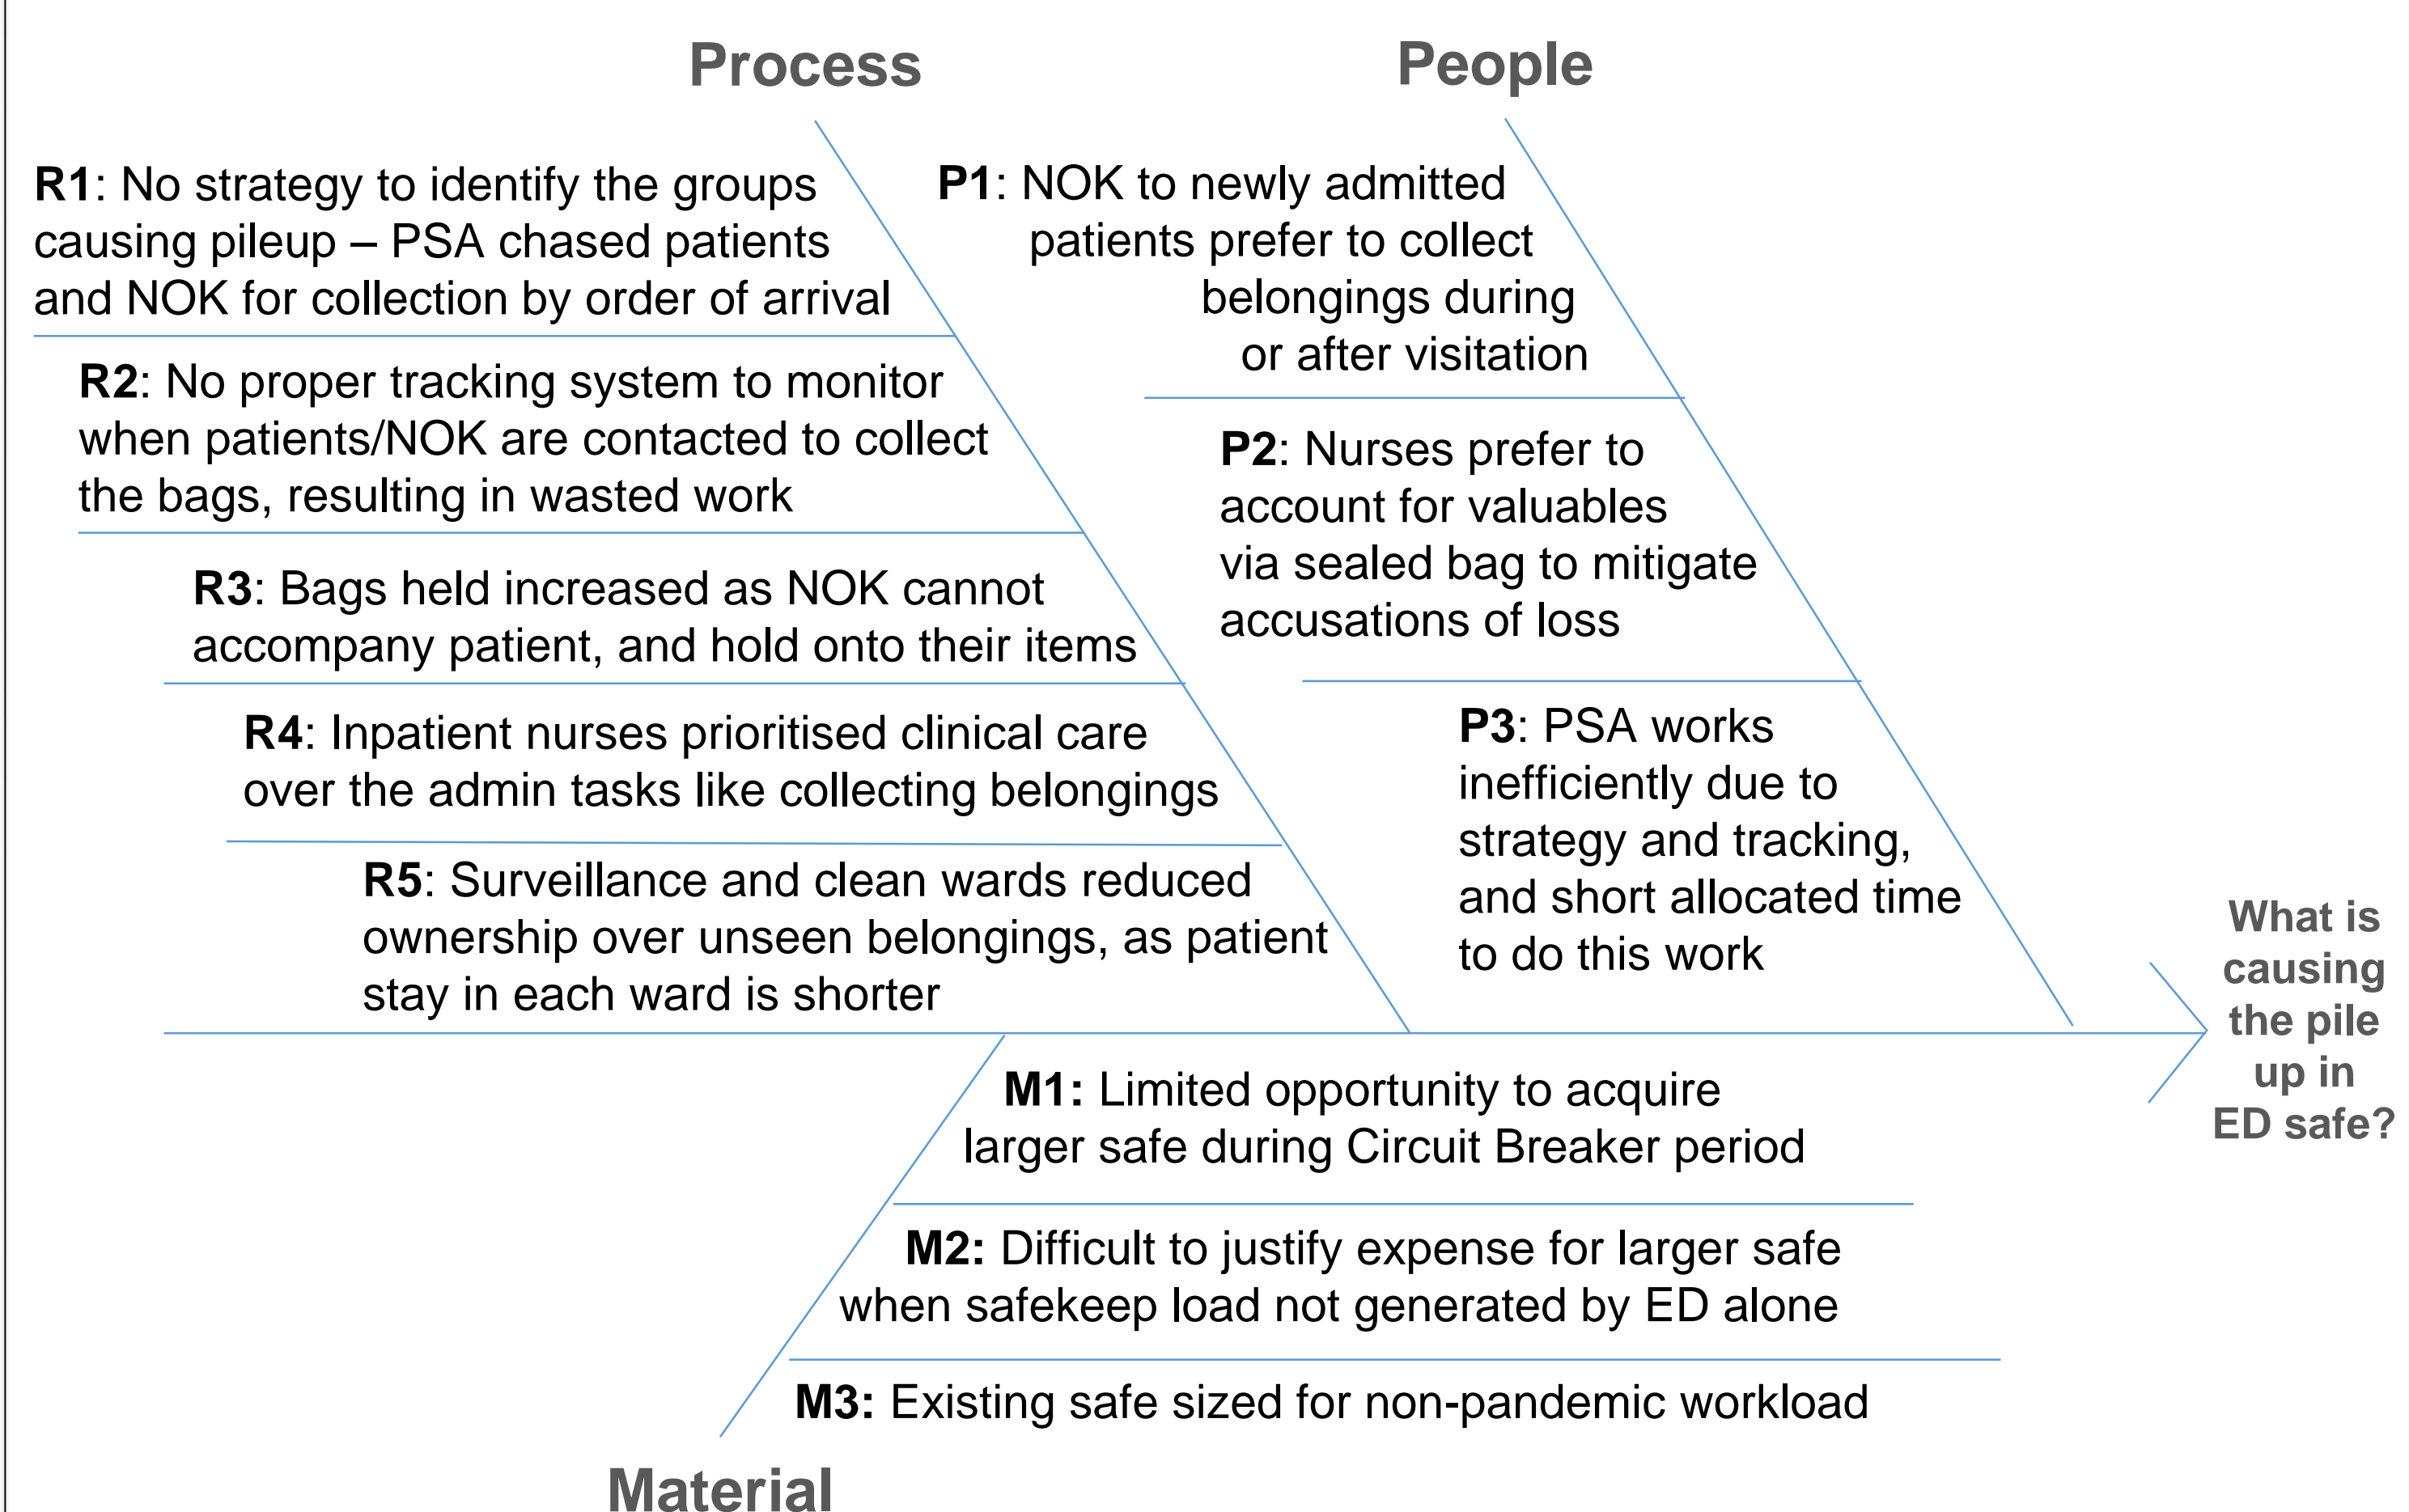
Process

People

R1: No strategy to identify the groups causing pileup – PSA chased patients and NOK for collection by order of arrival

R2: No proper tracking system to monitor when patients/NOK are contacted to collect the bags, resulting in wasted work

R3: Bags held increased as NOK cannot accompany patient, and hold onto their items

R4: Inpatient nurses prioritised clinical care over the admin tasks like collecting belongings

R5: Surveillance and clean wards reduced ownership over unseen belongings, as patient stay in each ward is shorter

P1: NOK to newly admitted patients prefer to collect belongings during or after visitation

P2: Nurses prefer to account for valuables via sealed bag to mitigate accusations of loss

P3: PSA works inefficiently due to strategy and tracking, and short allocated time to do this work

What is causing the pile up in ED safe?

M1: Limited opportunity to acquire larger safe during Circuit Breaker period

M2: Difficult to justify expense for larger safe when safekeep load not generated by ED alone

M3: Existing safe sized for non-pandemic workload

Material